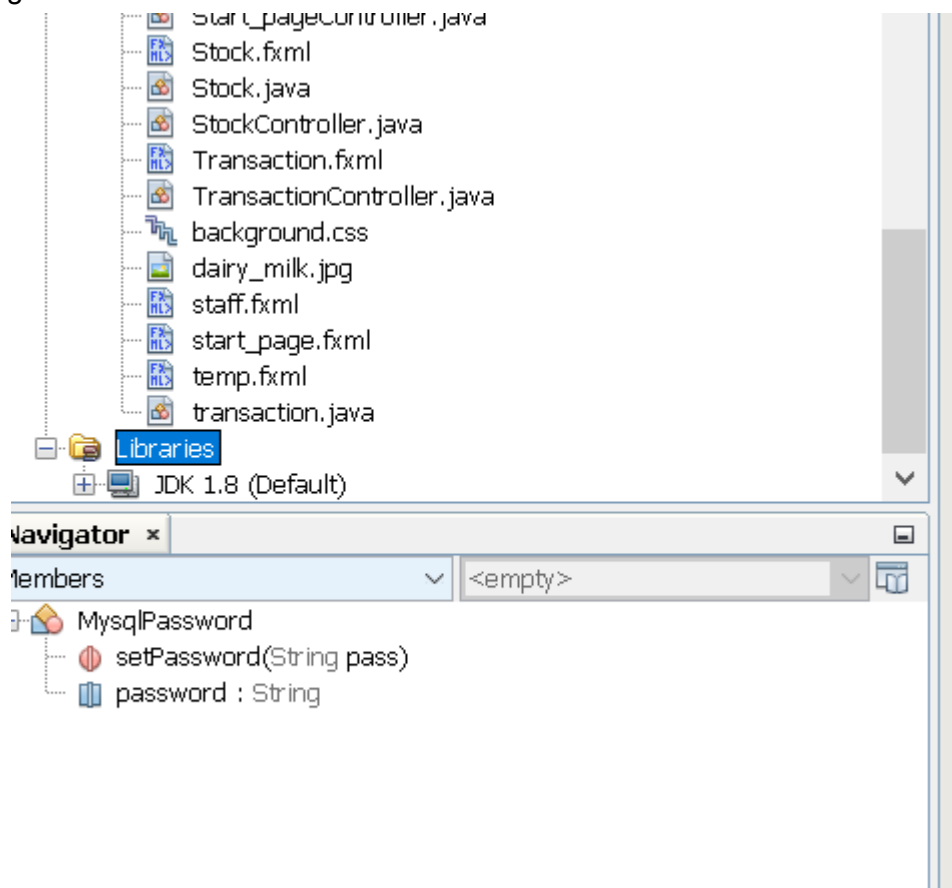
Start_pageController.java
Stock.fxml
Stock.java
StockController.java
Transaction.fxml
TransactionController.java
background.css
dairy_milk.jpg
staff.fxml
start_page.fxml
temp.fxml
transaction.java
Libraries
JDK 1.8 (Default)
Navigator ×
Members
<empty>
MysqlPassword
setPassword(String pass)
password : String